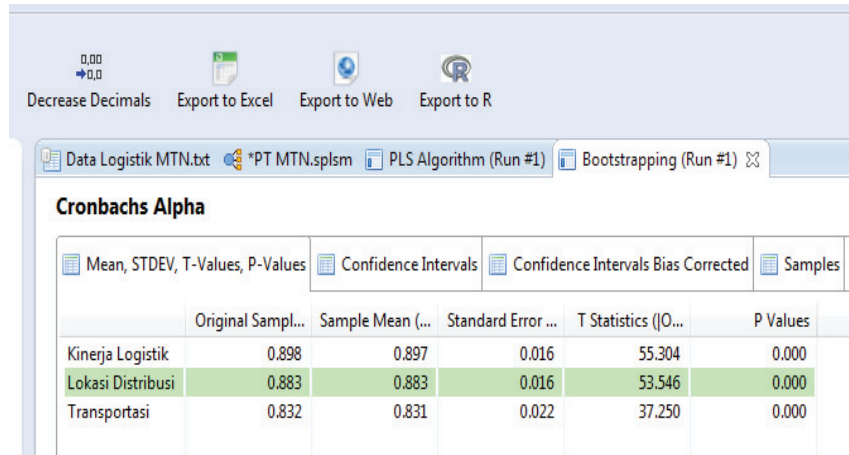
0,00 →0,0 Decrease Decimals

Export to Excel

Export to Web

Export to R

Data Logistik MTN.txt

*PT MTN.splsm

PLS Algorithm (Run #1)

Bootstrapping (Run #1)

Cronbachs Alpha

Mean, STDEV, T-Values, P-Values

Confidence Intervals

Confidence Intervals Bias Corrected

Samples

| | Original Sampl... | Sample Mean (... | Standard Error ... | T Statistics (\|O... | P Values |
|---|---|---|---|---|---|
| Kinerja Logistik | 0.898 | 0.897 | 0.016 | 55.304 | 0.000 |
| Lokasi Distribusi | 0.883 | 0.883 | 0.016 | 53.546 | 0.000 |
| Transportasi | 0.832 | 0.831 | 0.022 | 37.250 | 0.000 |